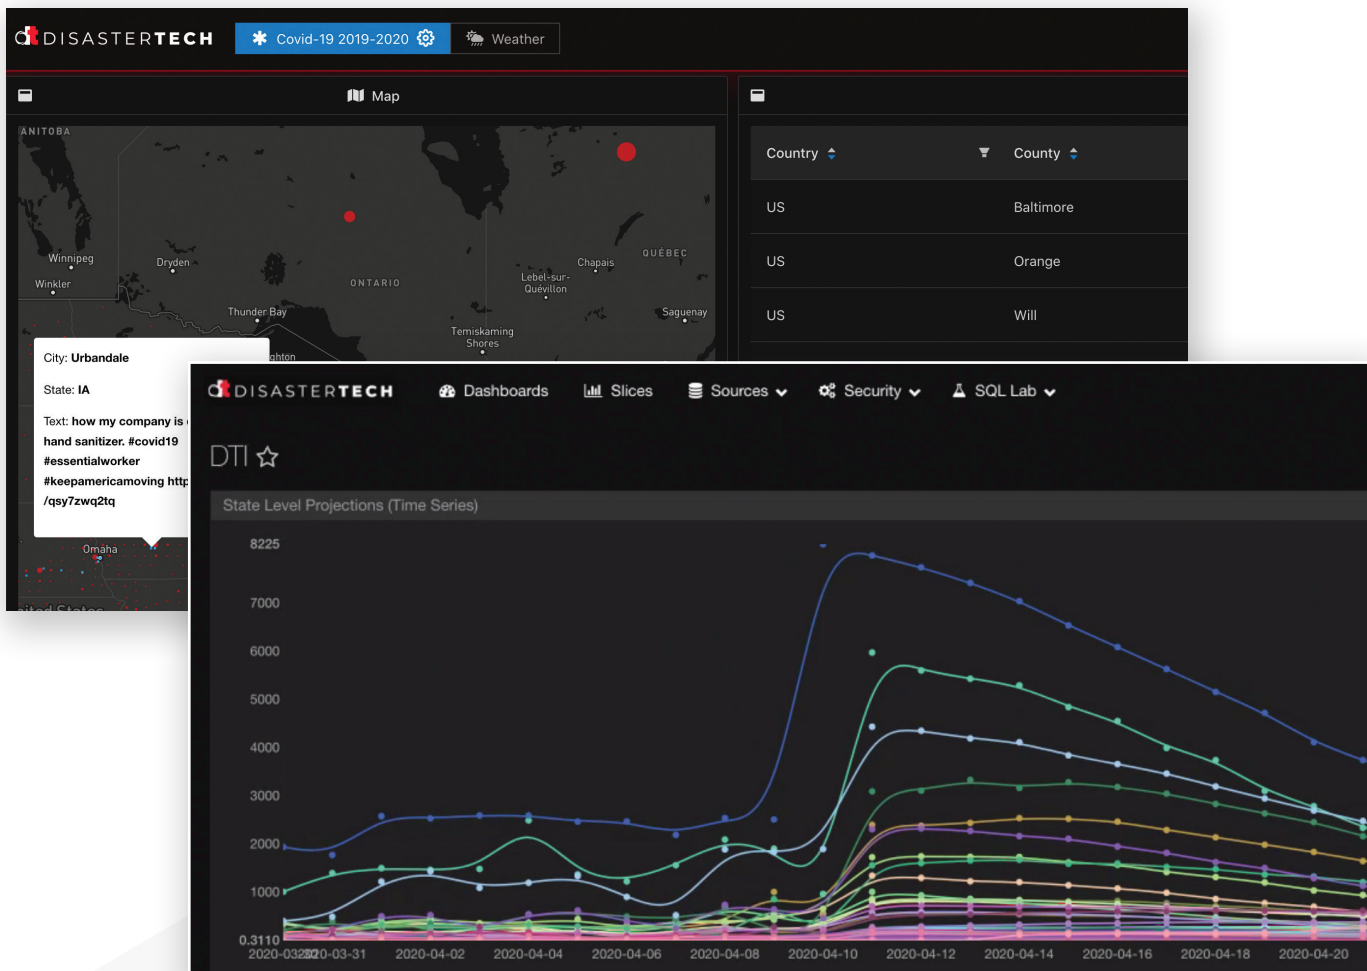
DISASTERTECH Covid-19 2019-2020 Weather

Map

ANITOBA

Winnipeg Dryden Winkler ONTARIO Thunder Bay Chapais Lebel-sur-Quévillon QUÉBEC Saguenay Temiskaming Shores

City: Urbandale

State: IA

Text: how my company is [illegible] hand sanitizer. #covid19 #essentialworker #keepamericamoving http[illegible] /qsy7zwq2tq

Omaha

| Country | County |
|---|---|
| US | Baltimore |
| US | Orange |
| US | Will |

DISASTERTECH Dashboards Slices Sources Security SQL Lab

DTI

State Level Projections (Time Series)

8225
7000
6000
5000
4000
3000
2000
1000
0.3110

2020-03-2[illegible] 2020-03-31 2020-04-02 2020-04-04 2020-04-06 2020-04-08 2020-04-10 2020-04-12 2020-04-14 2020-04-16 2020-04-18 2020-04-20